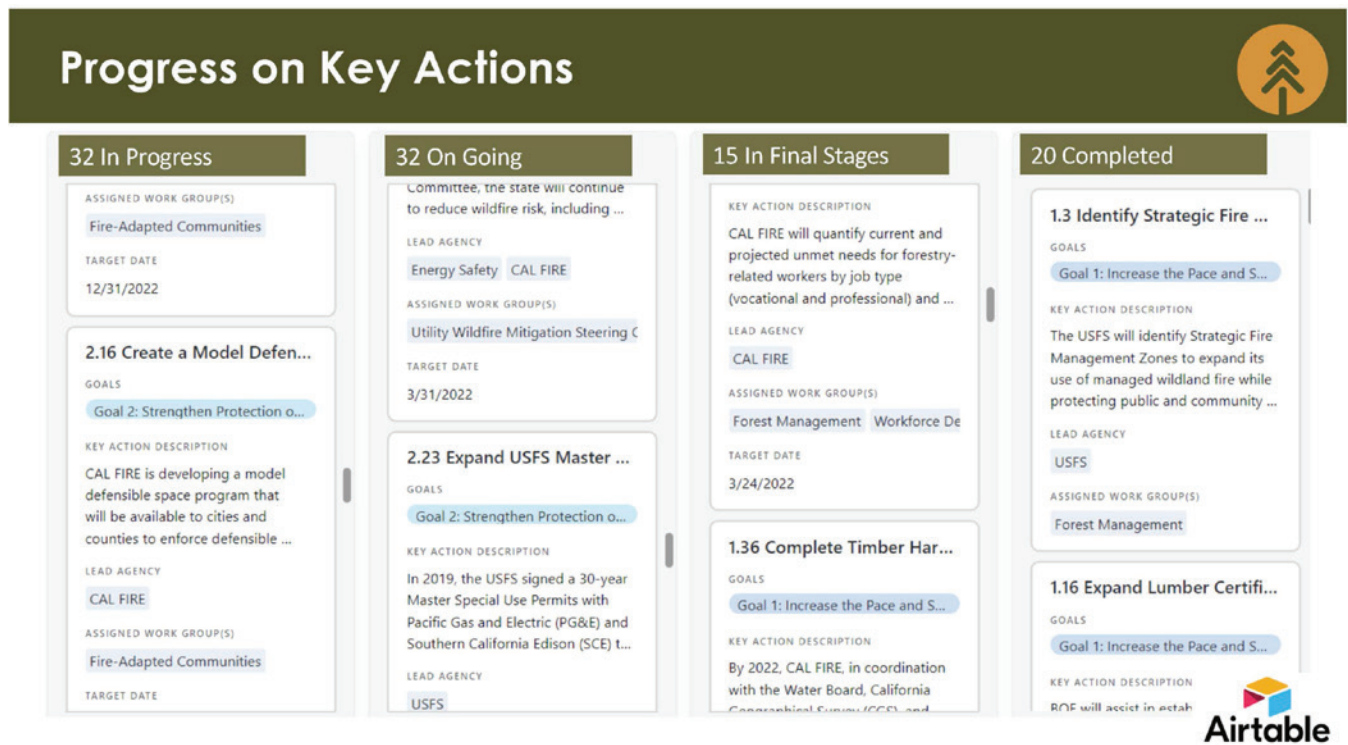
Progress on Key Actions

32 In Progress

ASSIGNED WORK GROUP(S)

Fire-Adapted Communities

TARGET DATE

12/31/2022

2.16 Create a Model Defen...

GOALS

Goal 2: Strengthen Protection o...

KEY ACTION DESCRIPTION

CAL FIRE is developing a model defensible space program that will be available to cities and counties to enforce defensible ...

LEAD AGENCY

CAL FIRE

ASSIGNED WORK GROUP(S)

Fire-Adapted Communities

TARGET DATE

32 On Going

Committee, the state will continue to reduce wildfire risk, including ...

LEAD AGENCY

Energy Safety CAL FIRE

ASSIGNED WORK GROUP(S)

Utility Wildfire Mitigation Steering C

TARGET DATE

3/31/2022

2.23 Expand USFS Master ...

GOALS

Goal 2: Strengthen Protection o...

KEY ACTION DESCRIPTION

In 2019, the USFS signed a 30-year Master Special Use Permits with Pacific Gas and Electric (PG&E) and Southern California Edison (SCE) t...

LEAD AGENCY

USFS

15 In Final Stages

KEY ACTION DESCRIPTION

CAL FIRE will quantify current and projected unmet needs for forestry-related workers by job type (vocational and professional) and ...

LEAD AGENCY

CAL FIRE

ASSIGNED WORK GROUP(S)

Forest Management Workforce De

TARGET DATE

3/24/2022

1.36 Complete Timber Har...

GOALS

Goal 1: Increase the Pace and S...

KEY ACTION DESCRIPTION

By 2022, CAL FIRE, in coordination with the Water Board, California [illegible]

20 Completed

1.3 Identify Strategic Fire ...

GOALS

Goal 1: Increase the Pace and S...

KEY ACTION DESCRIPTION

The USFS will identify Strategic Fire Management Zones to expand its use of managed wildland fire while protecting public and community ...

LEAD AGENCY

USFS

ASSIGNED WORK GROUP(S)

Forest Management

1.16 Expand Lumber Certifi...

GOALS

Goal 1: Increase the Pace and S...

KEY ACTION DESCRIPTION

BOF will assist in estab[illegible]

Airtable